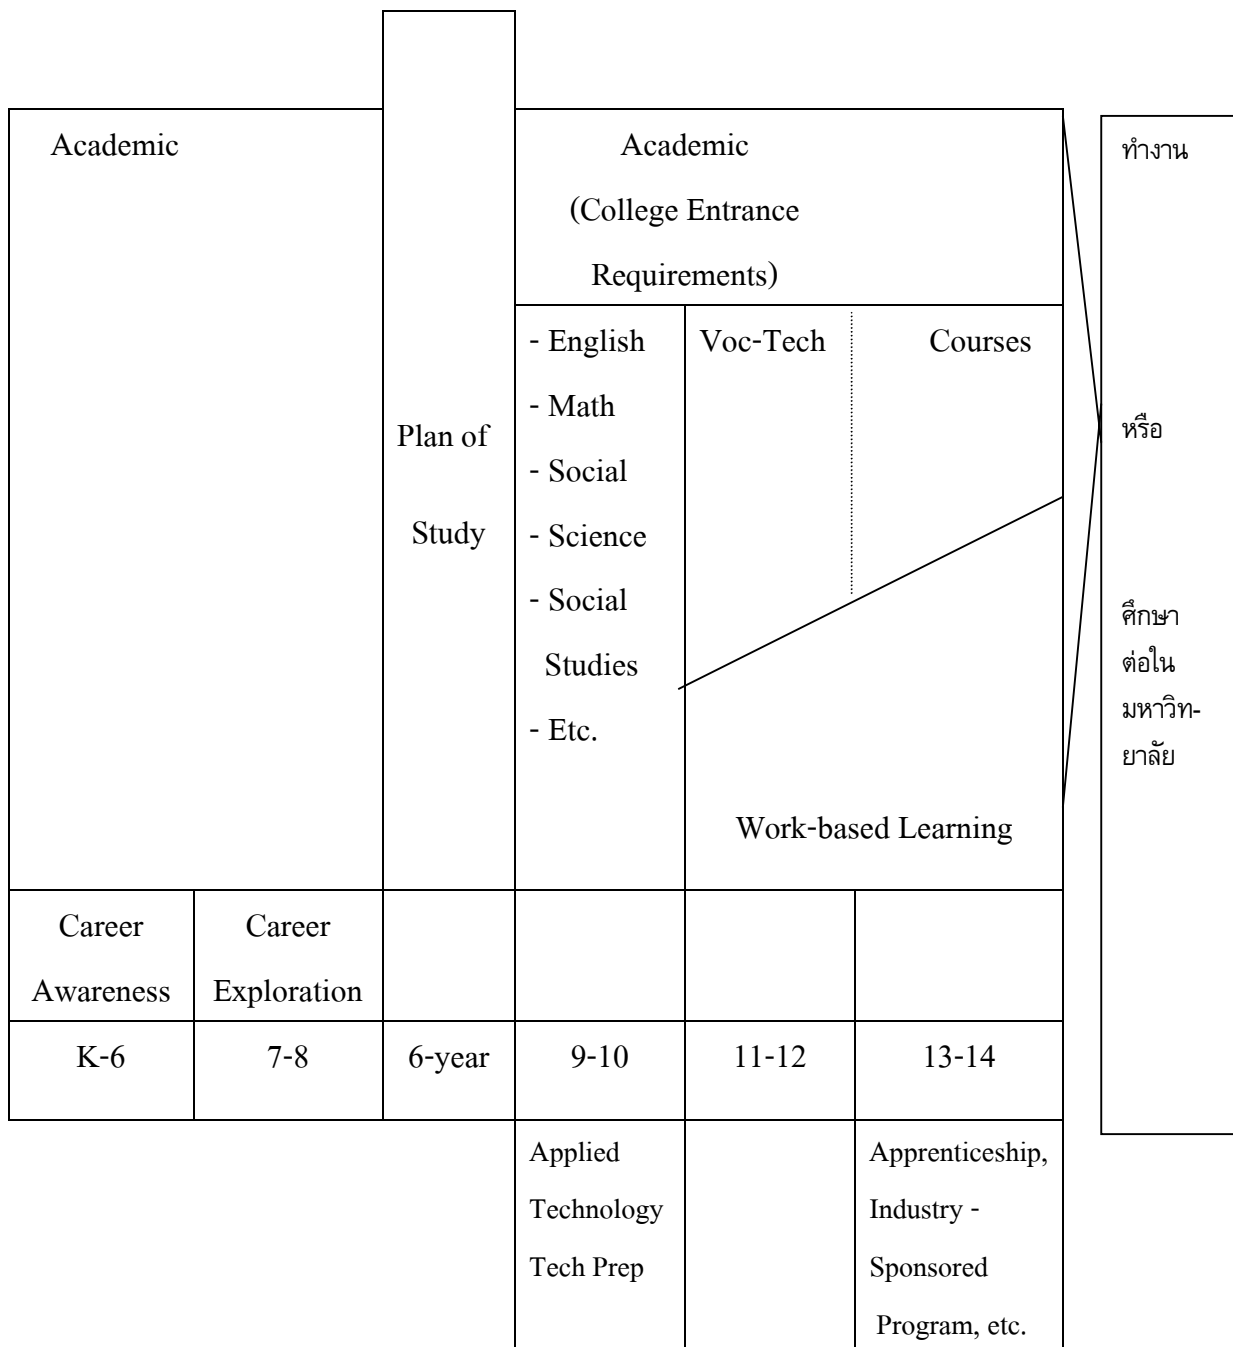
Academic

Plan of Study

Academic (College Entrance Requirements)

- English
- Math
- Social
- Science
- Social Studies
- Etc.

Voc-Tech Courses

Work-based Learning

ทำงาน

หรือ

ศึกษาต่อในมหาวิทยาลัย

| Career Awareness | Career Exploration | | | | |
|---|---|---|---|---|---|
| K-6 | 7-8 | 6-year | 9-10 | 11-12 | 13-14 |
| | | | Applied Technology Tech Prep | | Apprenticeship, Industry - Sponsored Program, etc. |